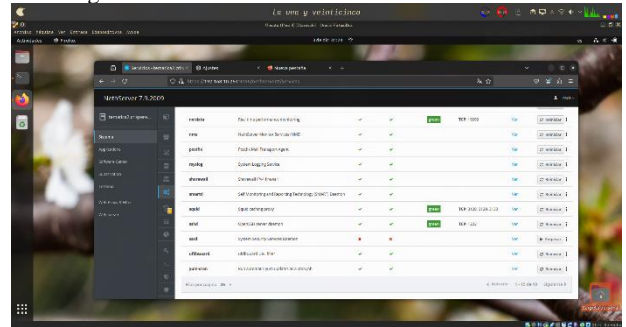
Es uno y veinticinco

NethServer 7.9.2009

| | | | | | | | |
|---|---|---|---|---|---|---|---|
| netdata | Real-time performance monitoring | ✔ | ✔ | green | TCP: 19999 | Ver | Reiniciar |
| nmb | NetBIOS over IP Name Services | ✔ | ✔ | | | Ver | Reiniciar |
| postfix | Postfix Mail Transport Agent | ✔ | ✔ | | | Ver | Reiniciar |
| rsyslog | System Logging Service | ✔ | ✔ | | | Ver | Reiniciar |
| shorewall | Shorewall IPv4 firewall | ✔ | ✔ | | | Ver | Reiniciar |
| smartd | Self Monitoring and Reporting Technology (SMART) Daemon | ✔ | ✔ | | | Ver | Reiniciar |
| squid | Squid caching proxy | ✔ | ✔ | green | TCP: 3128,3129,3130 | Ver | Reiniciar |
| sshd | OpenSSH server daemon | ✔ | ✔ | green | TCP: 2222 | Ver | Reiniciar |
| sssd | System Security Services Daemon | ✖ | ✖ | | | Ver | Empezar |
| ufdbguard | ufdbGuard URL filter | ✔ | ✔ | | | Ver | Reiniciar |
| yum-cron | Run automatic yum updates as a cron job | ✔ | ✔ | | | Ver | Reiniciar |

Filas por página: 25